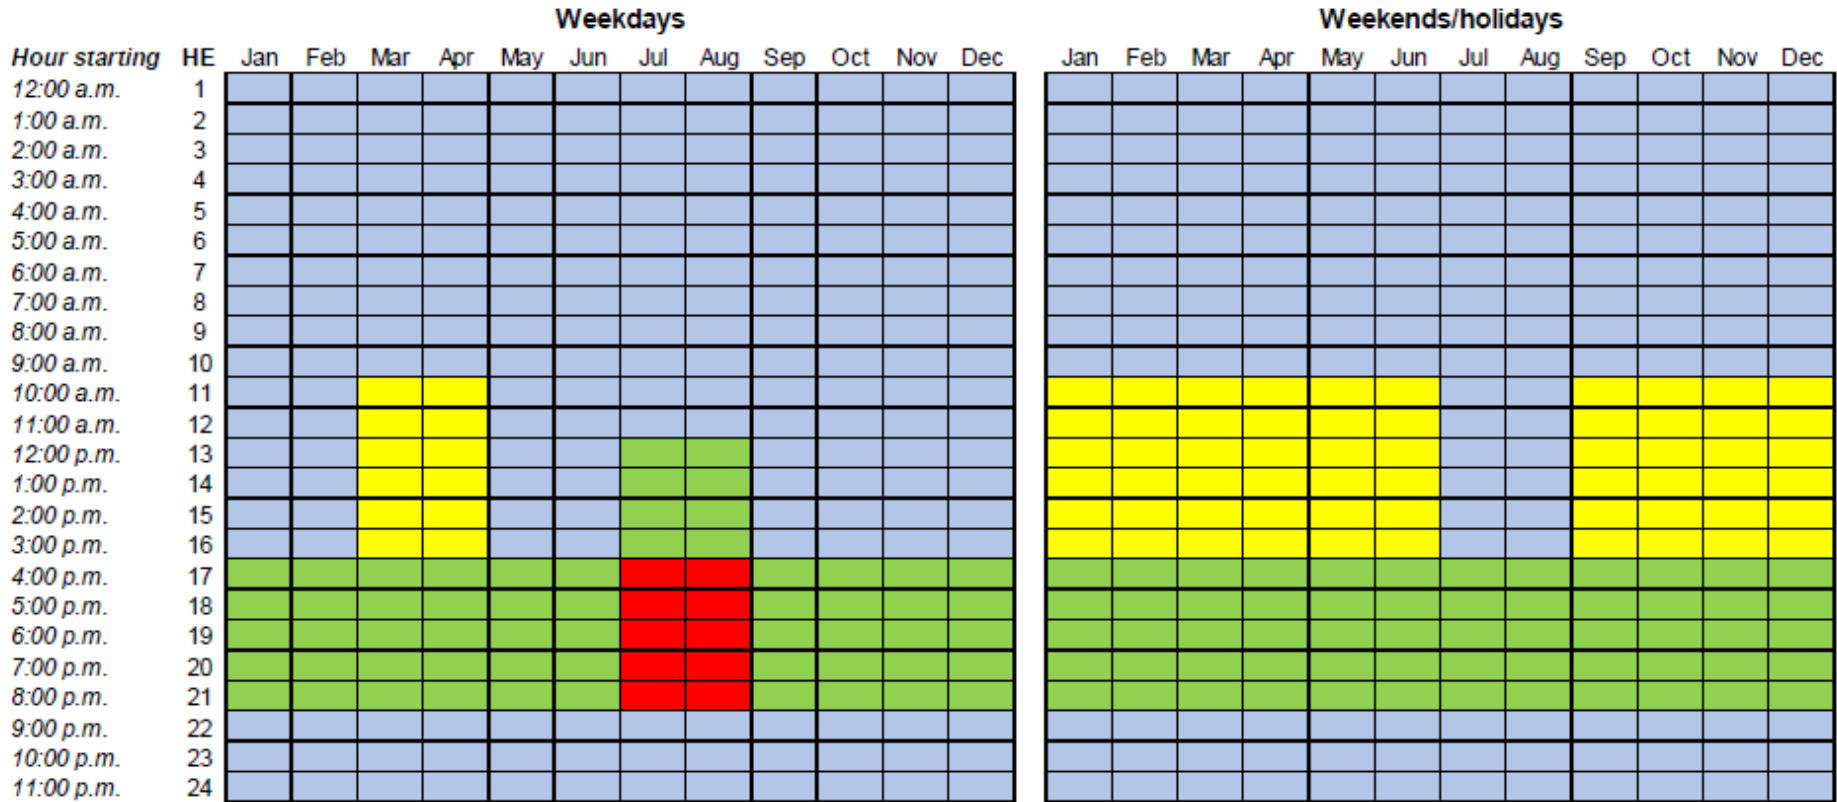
Weekdays

Weekends/holidays

| Hour starting | HE | Jan | Feb | Mar | Apr | May | Jun | Jul | Aug | Sep | Oct | Nov | Dec | Jan | Feb | Mar | Apr | May | Jun | Jul | Aug | Sep | Oct | Nov | Dec |
|---|---|---|---|---|---|---|---|---|---|---|---|---|---|---|---|---|---|---|---|---|---|---|---|---|---|
| 12:00 a.m. | 1 | | | | | | | | | | | | | | | | | | | | | | | | |
| 1:00 a.m. | 2 | | | | | | | | | | | | | | | | | | | | | | | | |
| 2:00 a.m. | 3 | | | | | | | | | | | | | | | | | | | | | | | | |
| 3:00 a.m. | 4 | | | | | | | | | | | | | | | | | | | | | | | | |
| 4:00 a.m. | 5 | | | | | | | | | | | | | | | | | | | | | | | | |
| 5:00 a.m. | 6 | | | | | | | | | | | | | | | | | | | | | | | | |
| 6:00 a.m. | 7 | | | | | | | | | | | | | | | | | | | | | | | | |
| 7:00 a.m. | 8 | | | | | | | | | | | | | | | | | | | | | | | | |
| 8:00 a.m. | 9 | | | | | | | | | | | | | | | | | | | | | | | | |
| 9:00 a.m. | 10 | | | | | | | | | | | | | | | | | | | | | | | | |
| 10:00 a.m. | 11 | | | | | | | | | | | | | | | | | | | | | | | | |
| 11:00 a.m. | 12 | | | | | | | | | | | | | | | | | | | | | | | | |
| 12:00 p.m. | 13 | | | | | | | | | | | | | | | | | | | | | | | | |
| 1:00 p.m. | 14 | | | | | | | | | | | | | | | | | | | | | | | | |
| 2:00 p.m. | 15 | | | | | | | | | | | | | | | | | | | | | | | | |
| 3:00 p.m. | 16 | | | | | | | | | | | | | | | | | | | | | | | | |
| 4:00 p.m. | 17 | | | | | | | | | | | | | | | | | | | | | | | | |
| 5:00 p.m. | 18 | | | | | | | | | | | | | | | | | | | | | | | | |
| 6:00 p.m. | 19 | | | | | | | | | | | | | | | | | | | | | | | | |
| 7:00 p.m. | 20 | | | | | | | | | | | | | | | | | | | | | | | | |
| 8:00 p.m. | 21 | | | | | | | | | | | | | | | | | | | | | | | | |
| 9:00 p.m. | 22 | | | | | | | | | | | | | | | | | | | | | | | | |
| 10:00 p.m. | 23 | | | | | | | | | | | | | | | | | | | | | | | | |
| 11:00 p.m. | 24 | | | | | | | | | | | | | | | | | | | | | | | | |